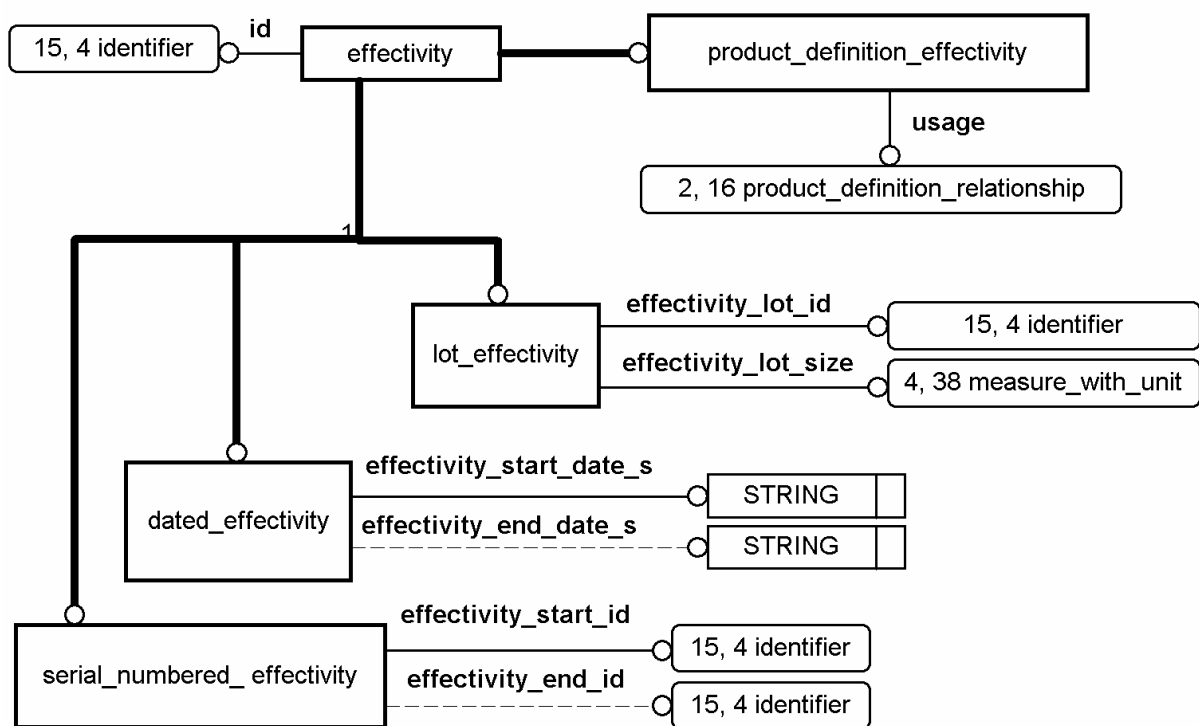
15, 4 identifier

id

effectivity

product_definition_effectivity

usage

2, 16 product_definition_relationship

1

lot_effectivity

effectivity_lot_id

15, 4 identifier

effectivity_lot_size

4, 38 measure_with_unit

dated_effectivity

effectivity_start_date_s

STRING

effectivity_end_date_s

STRING

serial_numbered_ effectivity

effectivity_start_id

15, 4 identifier

effectivity_end_id

15, 4 identifier